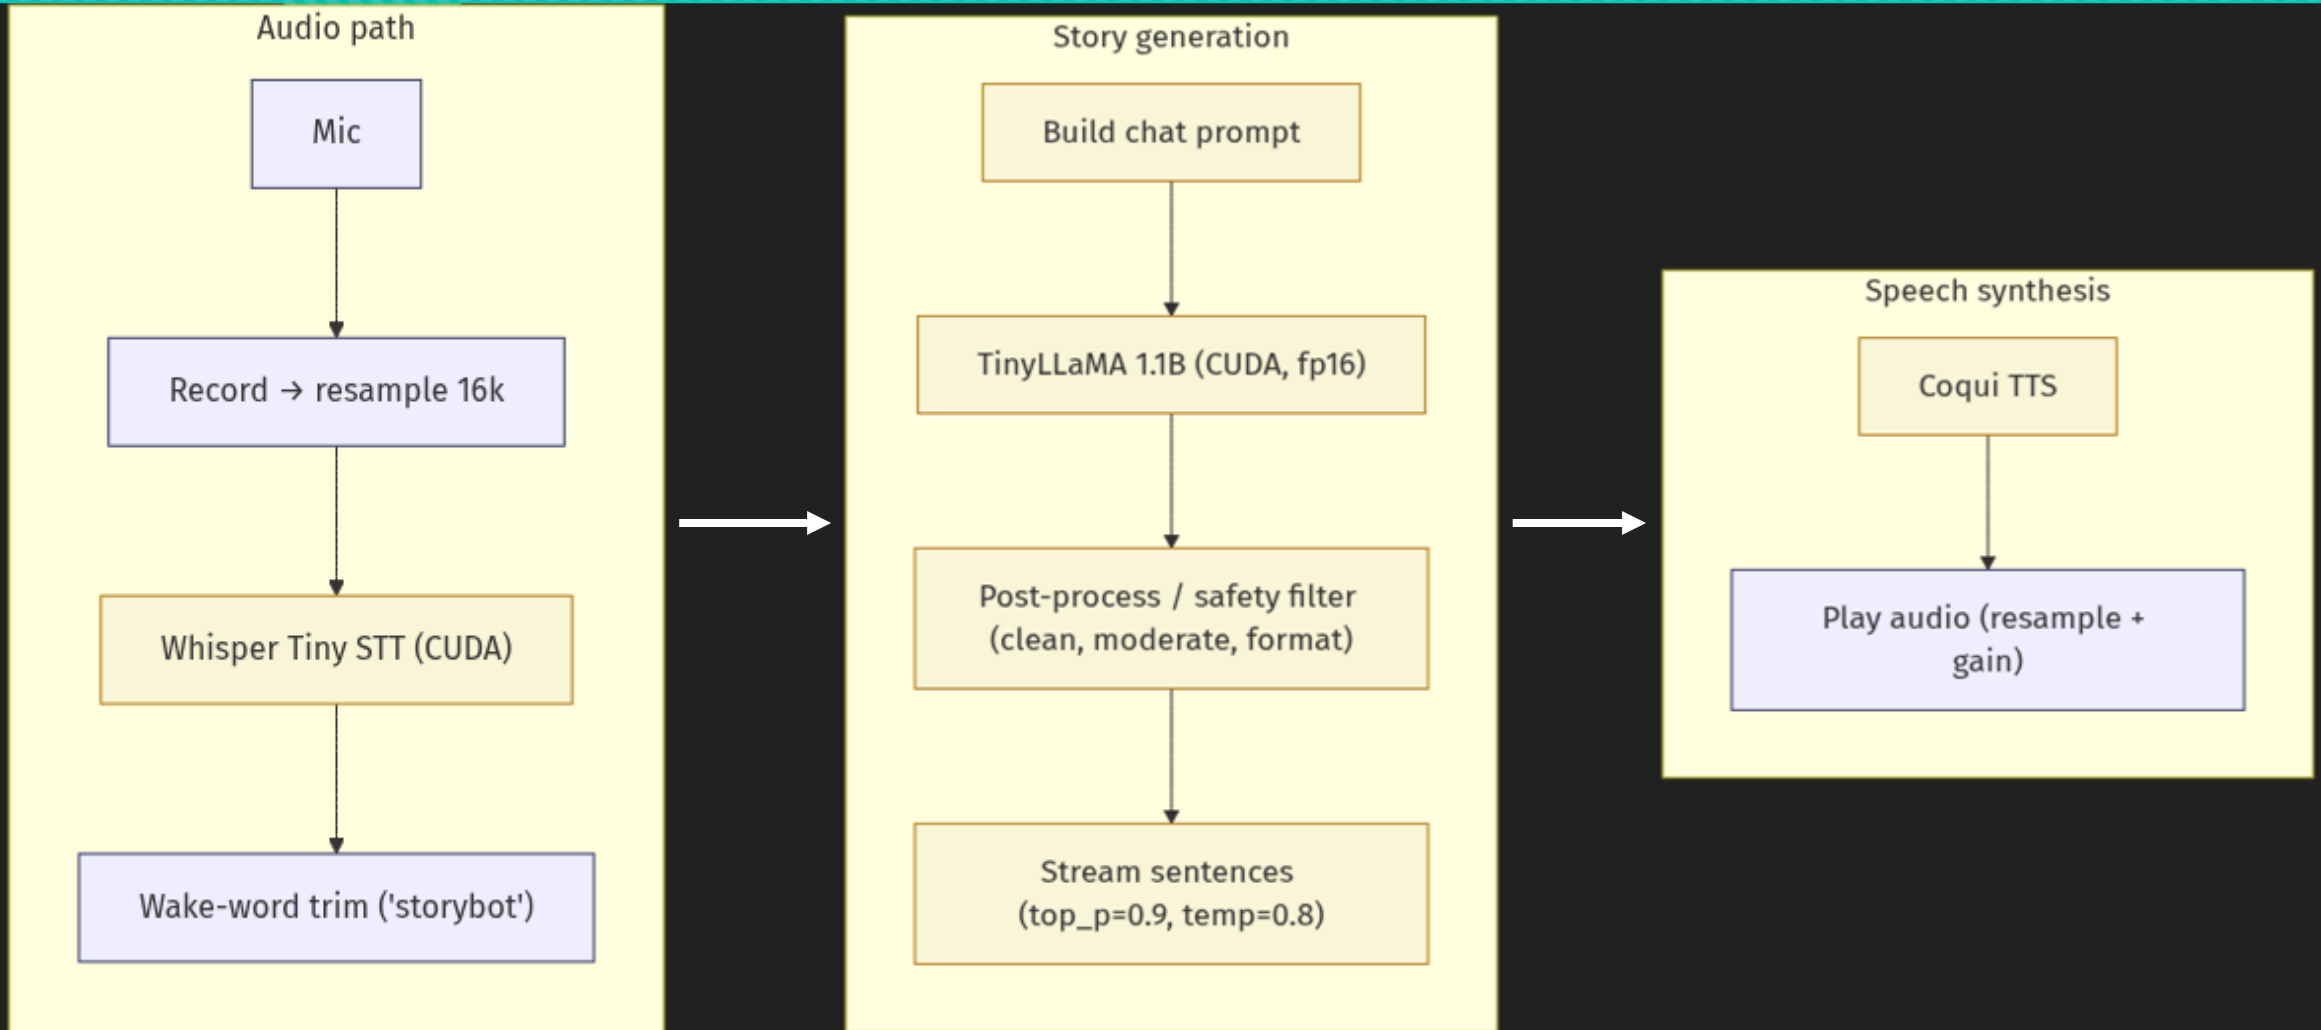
Audio path

Mic

Record → resample 16k

Whisper Tiny STT (CUDA)

Wake-word trim ('storybot')

Story generation

Build chat prompt

TinyLLaMA 1.1B (CUDA, fp16)

Post-process / safety filter (clean, moderate, format)

Stream sentences (top_p=0.9, temp=0.8)

Speech synthesis

Coqui TTS

Play audio (resample + gain)